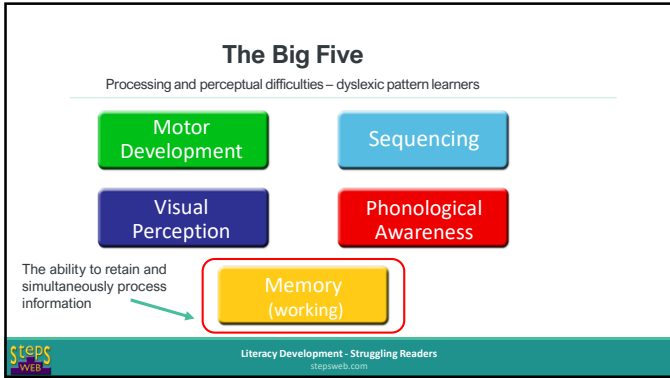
The Big Five

Processing and perceptual difficulties – dyslexic pattern learners

Motor Development

Sequencing

Visual Perception

Phonological Awareness

The ability to retain and simultaneously process information

Memory (working)

Steps WEB

Literacy Development - Struggling Readers
stepsweb.com